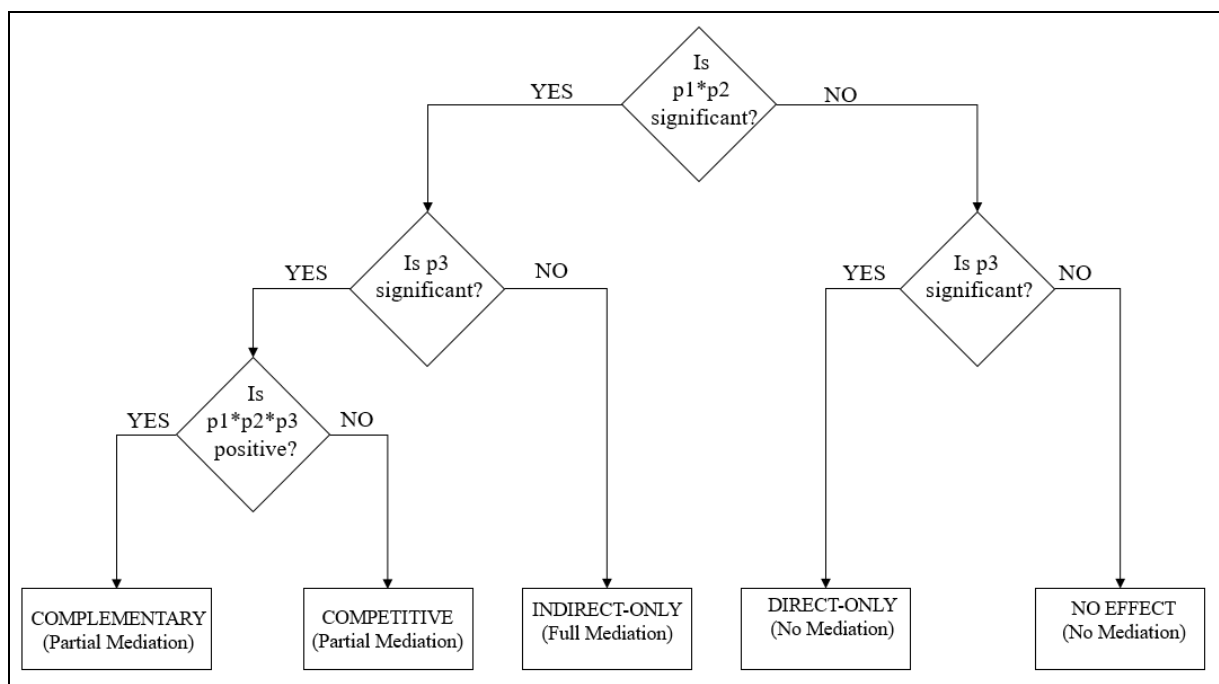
Is p1*p2 significant?

YES

NO

Is p3 significant?

YES

NO

Is p1*p2*p3 positive?

YES

NO

Is p3 significant?

YES

NO

COMPLEMENTARY (Partial Mediation)

COMPETITIVE (Partial Mediation)

INDIRECT-ONLY (Full Mediation)

DIRECT-ONLY (No Mediation)

NO EFFECT (No Mediation)